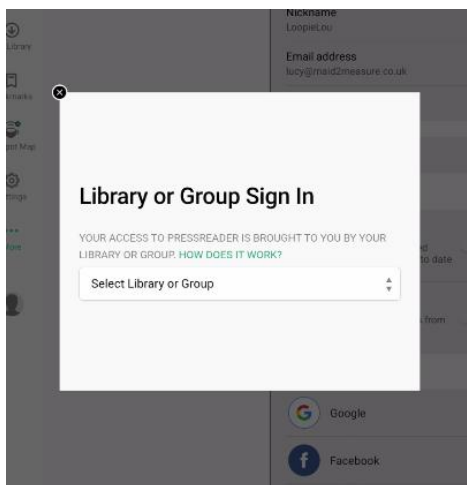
Library

kmarks

ent Map

ttings

Nickname
LoopieLou

Email address
lucy@maid2measure.co.uk

Library or Group Sign In

YOUR ACCESS TO PRESSREADER IS BROUGHT TO YOU BY YOUR LIBRARY OR GROUP. HOW DOES IT WORK?

Select Library or Group

ed
to date

from

Google

Facebook